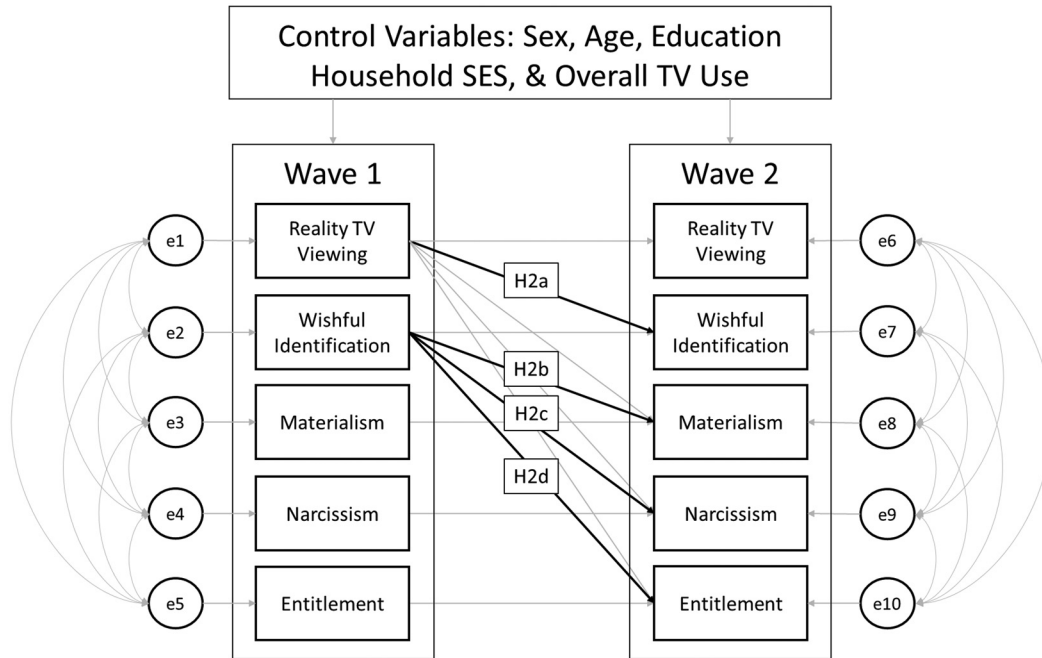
Control Variables: Sex, Age, Education
Household SES, & Overall TV Use

Wave 1

e1
Reality TV Viewing

e2
Wishful Identification

e3
Materialism

e4
Narcissism

e5
Entitlement

H2a

H2b

H2c

H2d

Wave 2

Reality TV Viewing
e6

Wishful Identification
e7

Materialism
e8

Narcissism
e9

Entitlement
e10